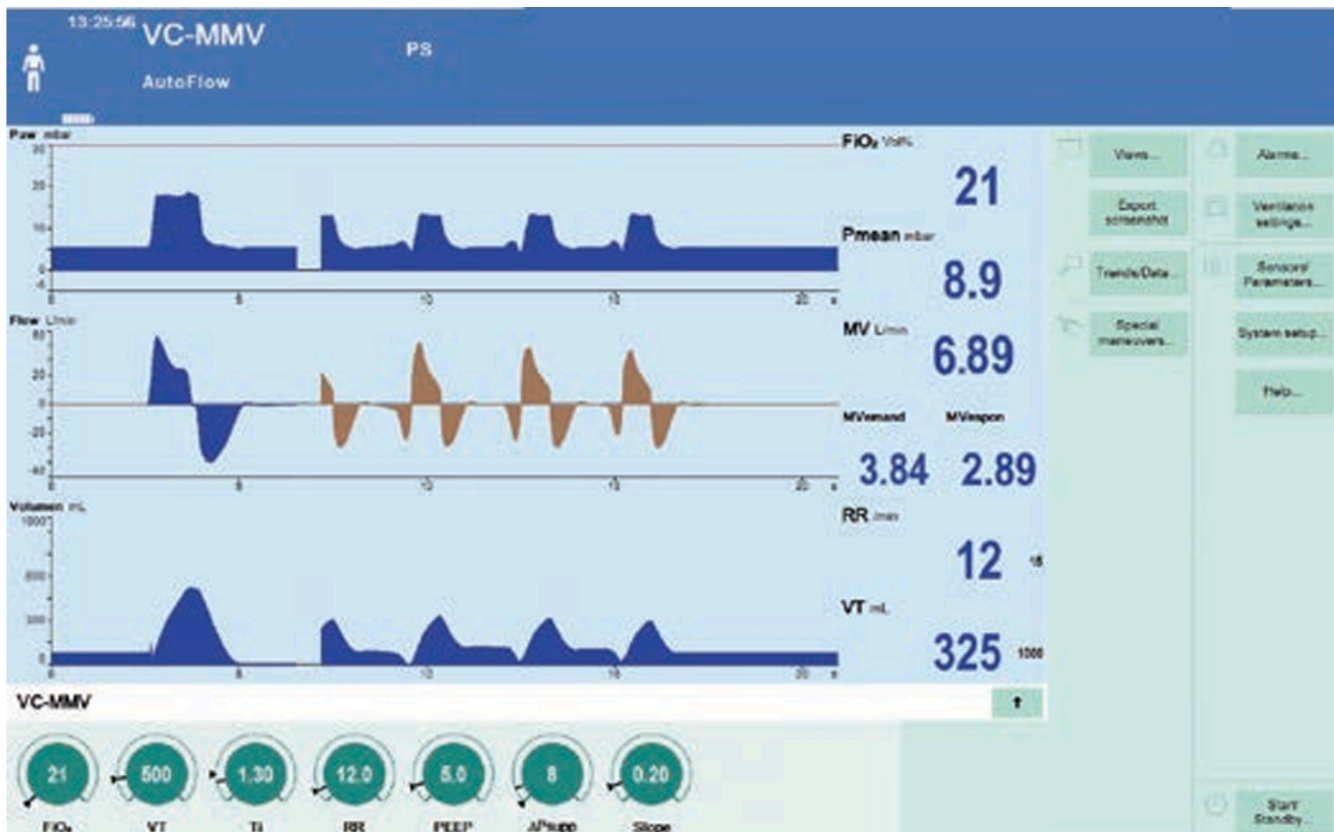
13:25:56 VC-MMV
PS
AutoFlow

Paw mbar
30
20
10
0
-4
0 5 10 15 20 s

Flow L/min
60
20
0
-20
-40
0 5 10 15 20 s

Volumen mL
1000
500
0
0 5 10 15 20 s

FiO₂ Vol%
21
Pmean mbar
8.9
MV L/min
6.89
MVmand MVspon
3.84 2.89
RR /min
12 15
VT mL
325 1000

Views...
Export screenshot
Trends/Data...
Special maneuvers...
Alarms...
Ventilation settings...
Sensors/ Parameters...
System setup...
Help...
Start Standby...

VC-MMV

21 FiO₂
500 VT
1.30 Ti
12.0 RR
5.0 PEEP
8 ΔPsupp
0.20 Slope